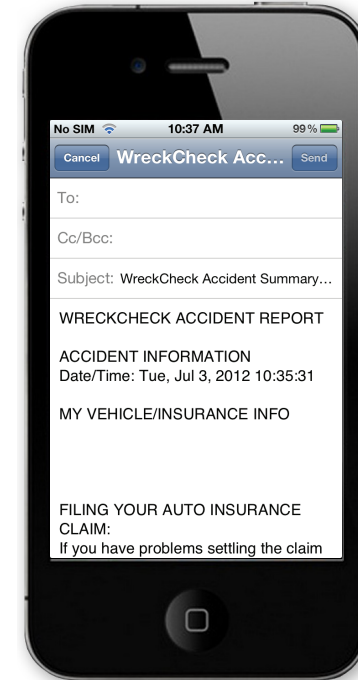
No SIM 10:37 AM 99%

Cancel WreckCheck Acc... Send

To:

Cc/Bcc:

Subject: WreckCheck Accident Summary...

WRECKCHECK ACCIDENT REPORT

ACCIDENT INFORMATION
Date/Time: Tue, Jul 3, 2012 10:35:31

MY VEHICLE/INSURANCE INFO

FILING YOUR AUTO INSURANCE CLAIM:
If you have problems settling the claim